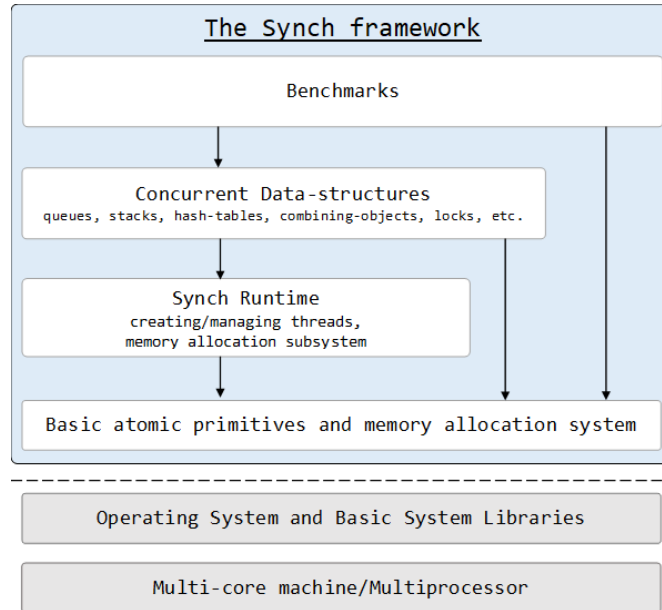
The Synch framework

Benchmarks

Concurrent Data-structures
queues, stacks, hash-tables, combining-objects, locks, etc.

Synch Runtime
creating/managing threads,
memory allocation subsystem

Basic atomic primitives and memory allocation system

Operating System and Basic System Libraries

Multi-core machine/Multiprocessor